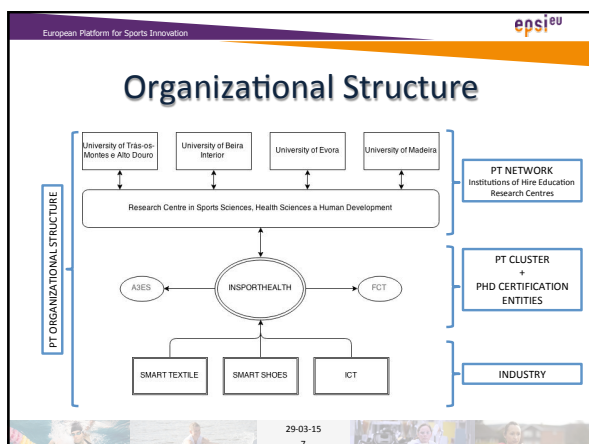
European Platform for Sports Innovation

epsi^eu

Organizational Structure

PT ORGANIZATIONAL STRUCTURE

University of Trás-os-Montes e Alto Douro

University of Beira Interior

University of Evora

University of Madeira

PT NETWORK
Institutions of Hire Education
Research Centres

Research Centre in Sports Sciences, Health Sciences a Human Development

A3ES

INSPORTHEALTH

FCT

PT CLUSTER
+
PHD CERTIFICATION ENTITIES

SMART TEXTILE

SMART SHOES

ICT

INDUSTRY

29-03-15
7